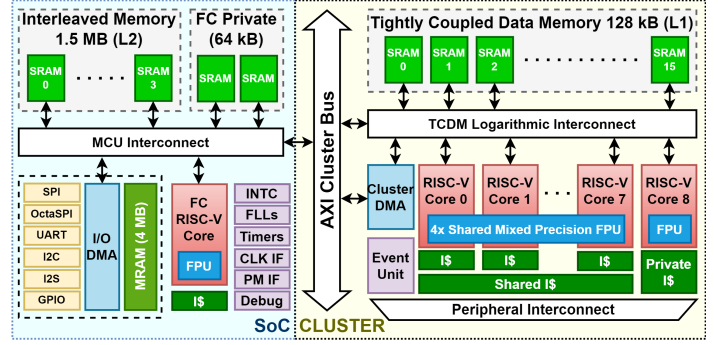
Interleaved Memory 1.5 MB (L2)

SRAM 0 ..... SRAM 3

FC Private (64 kB)

SRAM SRAM

MCU Interconnect

SPI
OctaSPI
UART
I2C
I2S
GPIO

I/O DMA

MRAM (4 MB)

FC RISC-V Core

FPU

I$

INTC
FLLs
Timers
CLK IF
PM IF
Debug

SoC

AXI Cluster Bus

CLUSTER

Tightly Coupled Data Memory 128 kB (L1)

SRAM 0 SRAM 1 SRAM 2 ........ SRAM 15

TCDM Logarithmic Interconnect

Cluster DMA

RISC-V Core 0
RISC-V Core 1
...
RISC-V Core 7
RISC-V Core 8

4x Shared Mixed Precision FPU

FPU

Event Unit

I$ I$ I$

Shared I$

Private I$

Peripheral Interconnect